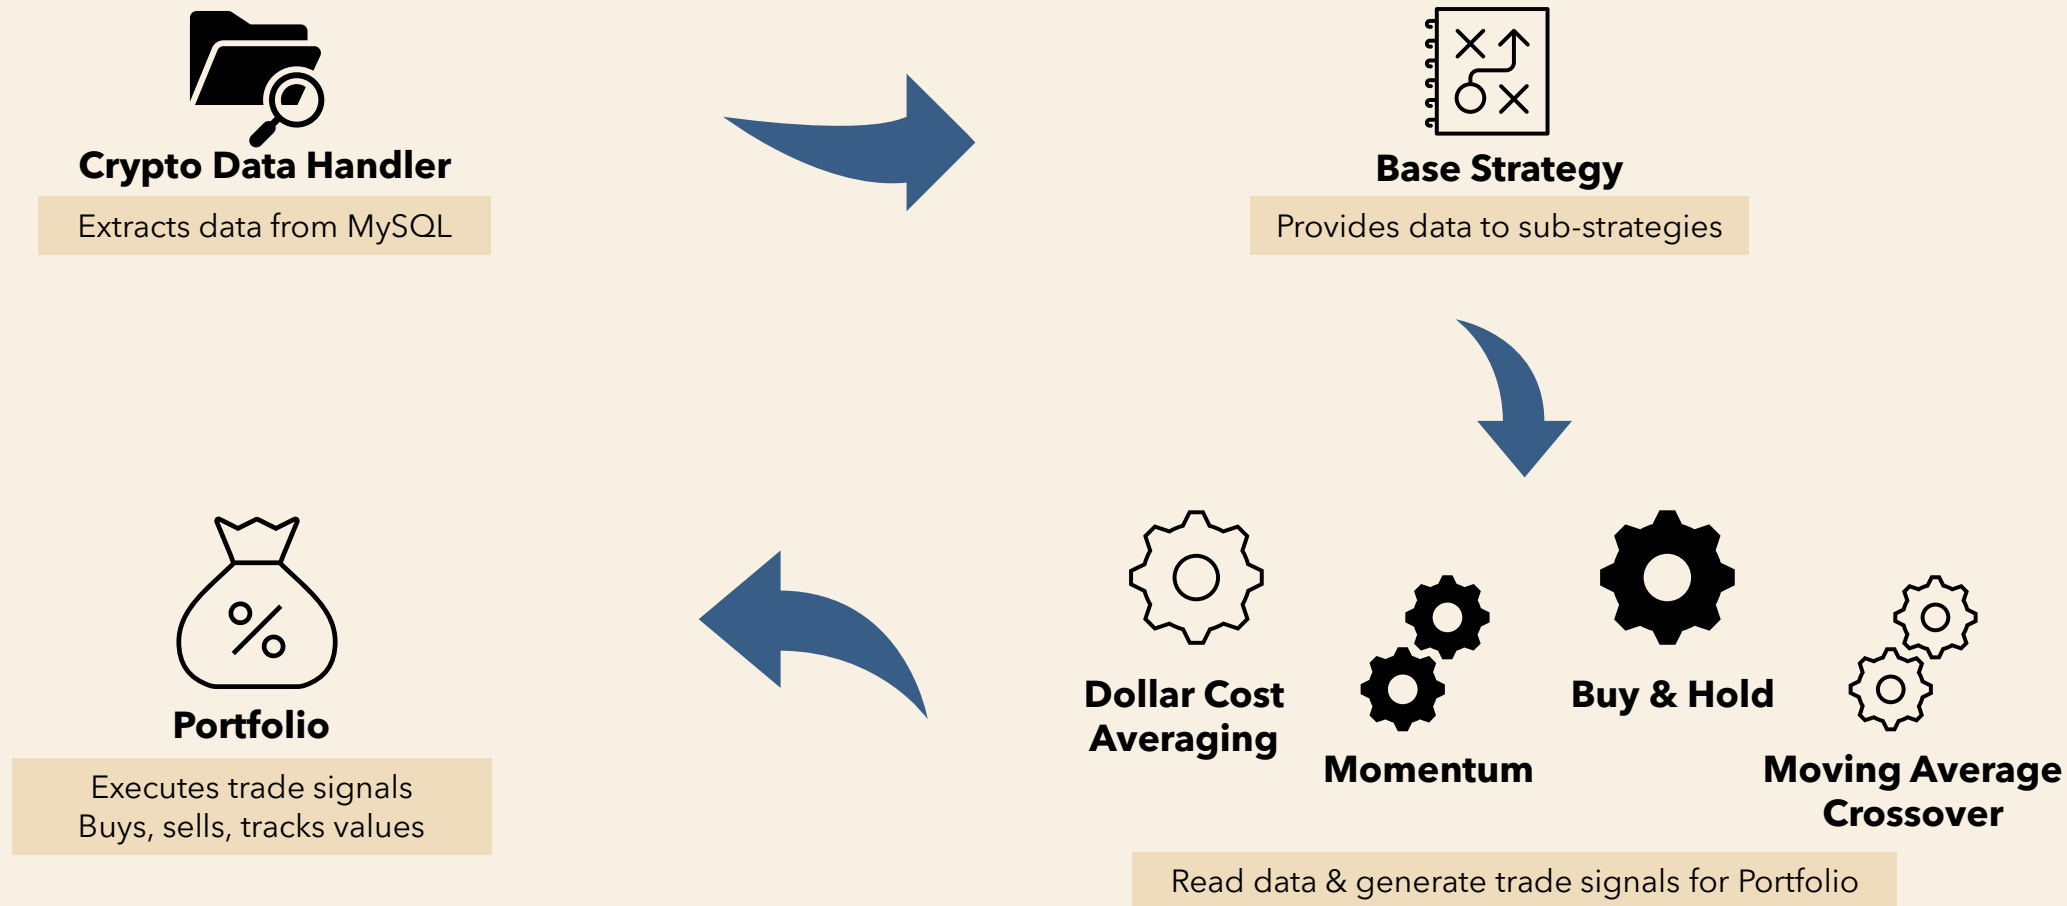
Crypto Data Handler

Extracts data from MySQL

Base Strategy

Provides data to sub-strategies

Dollar Cost Averaging

Momentum

Buy & Hold

Moving Average Crossover

Read data & generate trade signals for Portfolio

Portfolio

Executes trade signals
Buys, sells, tracks values